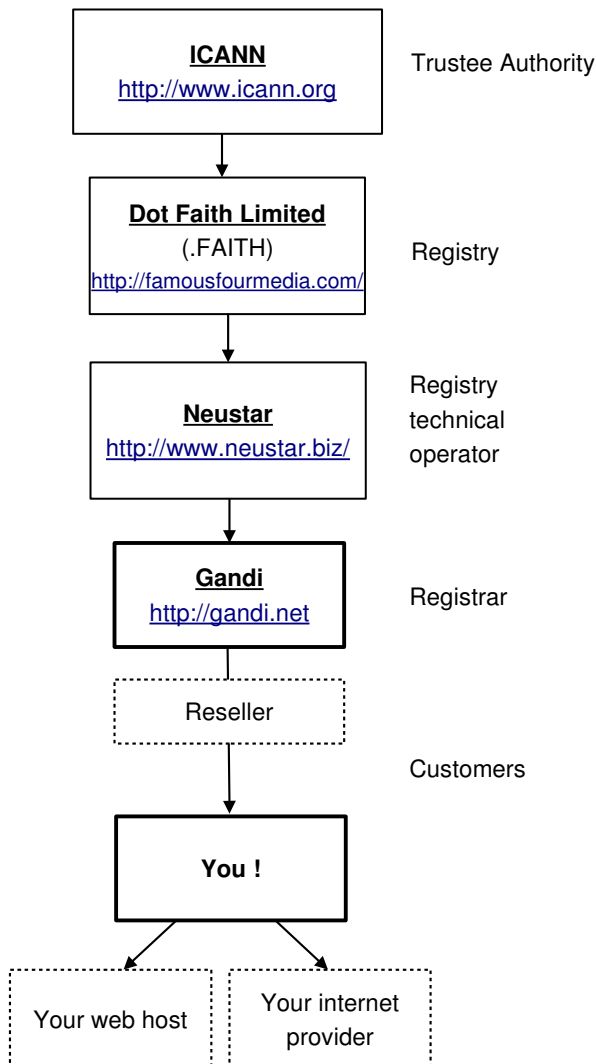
ICANN
http://www.icann.org

Trustee Authority

Dot Faith Limited
(.FAITH)
http://famousfourmedia.com/

Registry

Neustar
http://www.neustar.biz/

Registry technical operator

Gandi
http://gandi.net

Registrar

Reseller

Customers

You !

Your web host

Your internet provider